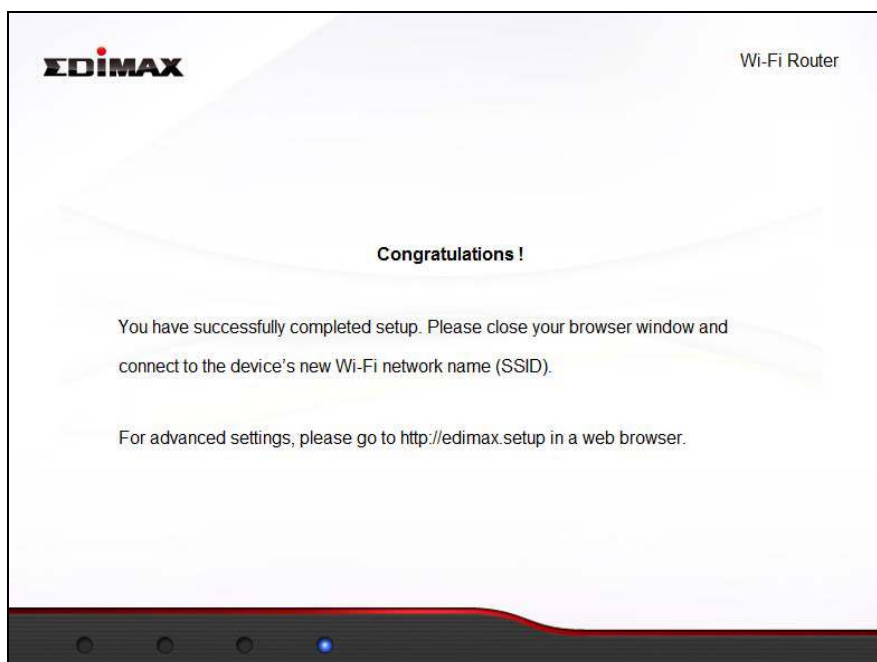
EDIMAX

Wi-Fi Router

Congratulations !

You have successfully completed setup. Please close your browser window and connect to the device's new Wi-Fi network name (SSID).

For advanced settings, please go to http://edimax.setup in a web browser.